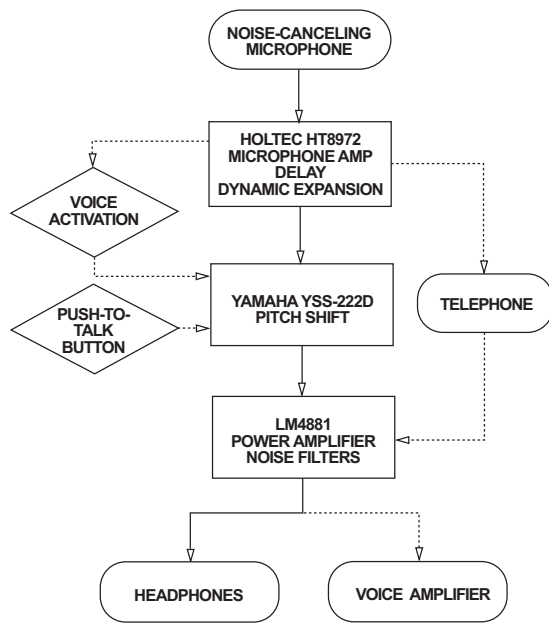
NOISE-CANCELING MICROPHONE

HOLTEC HT8972
MICROPHONE AMP
DELAY
DYNAMIC EXPANSION

VOICE ACTIVATION

YAMAHA YSS-222D
PITCH SHIFT

TELEPHONE

PUSH-TO-TALK BUTTON

LM4881
POWER AMPLIFIER
NOISE FILTERS

HEADPHONES

VOICE AMPLIFIER